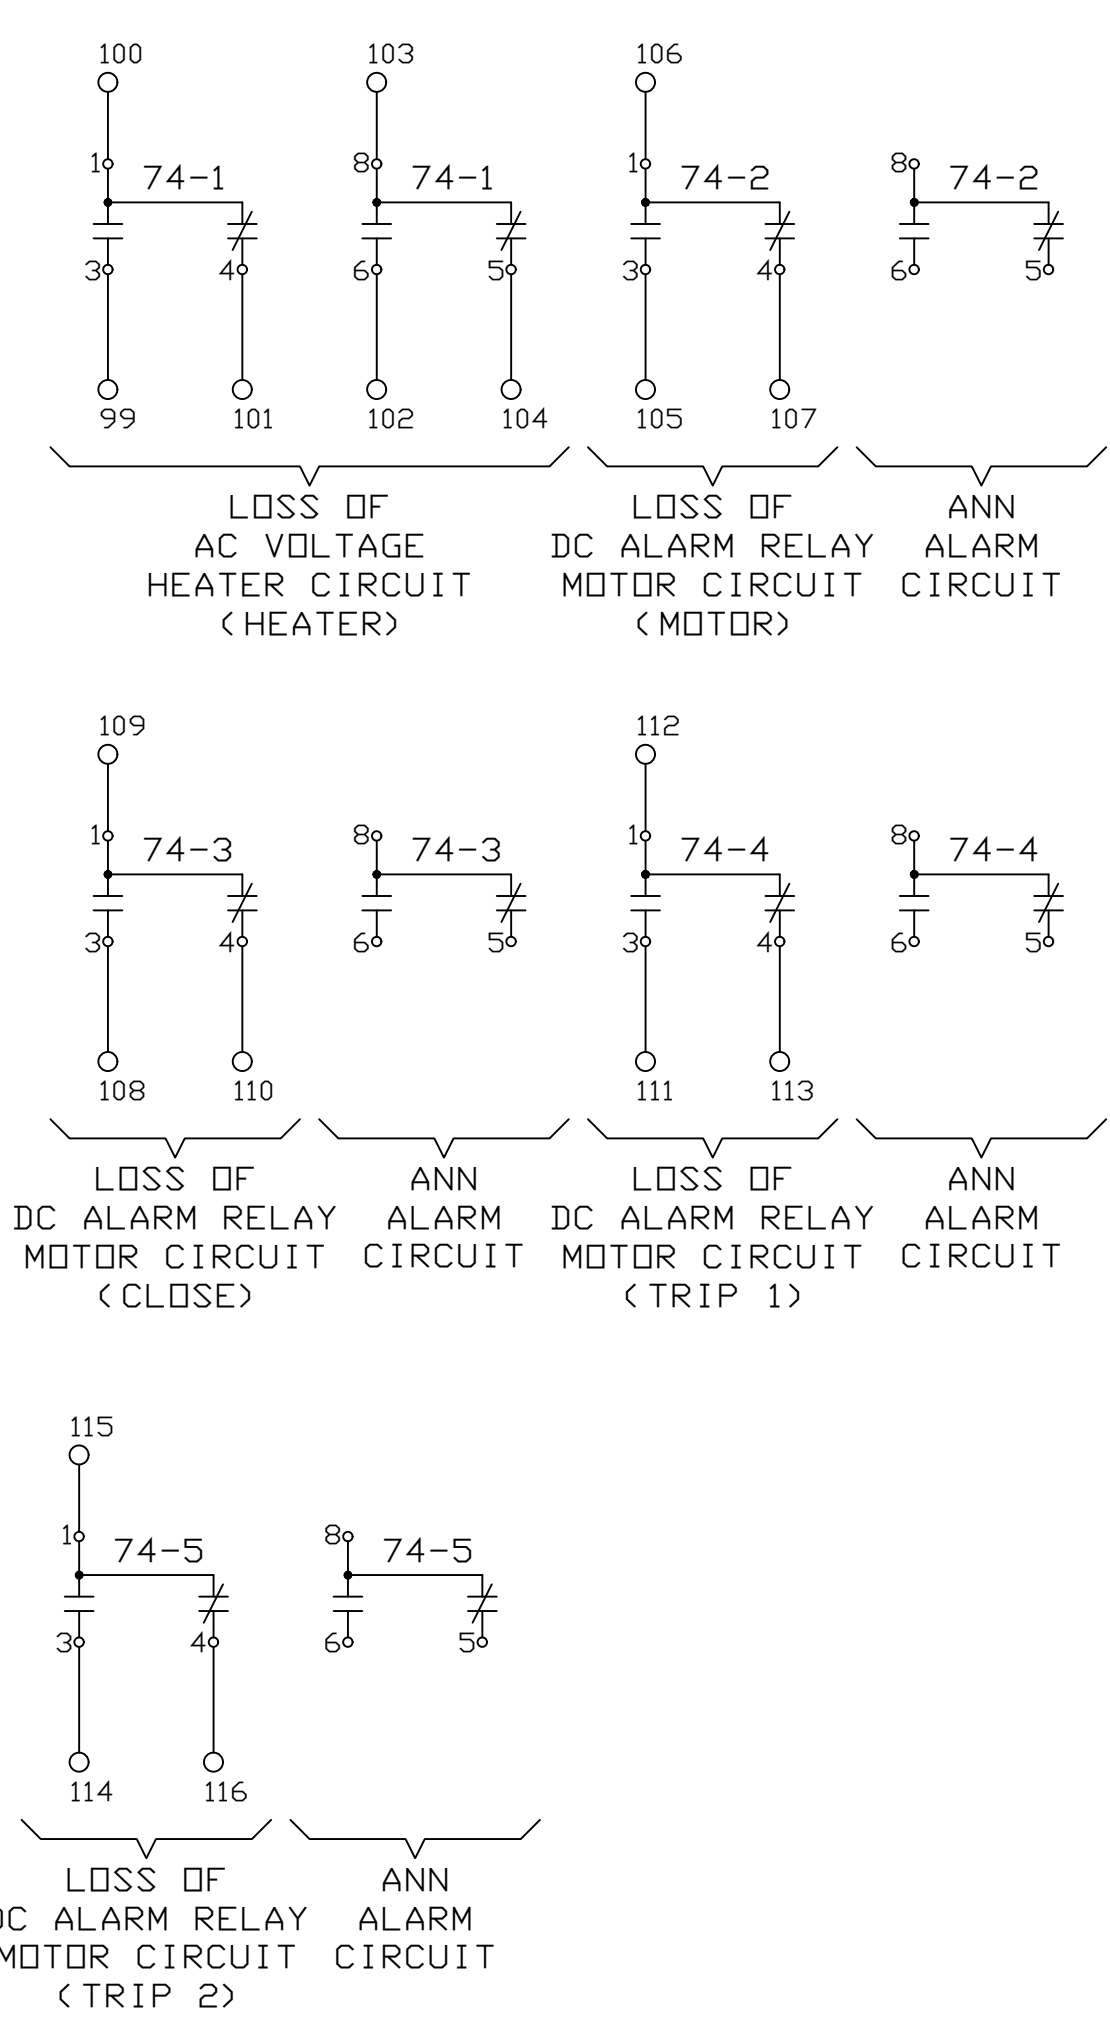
100
1
74-1
3
4
99
101

103
8
74-1
6
5
102
104

106
1
74-2
3
4
105
107

8
74-2
6
5

LOSS OF AC VOLTAGE HEATER CIRCUIT (HEATER)

LOSS OF DC ALARM RELAY MOTOR CIRCUIT (MOTOR)

ANN ALARM CIRCUIT

109
1
74-3
3
4
108
110

8
74-3
6
5

112
1
74-4
3
4
111
113

8
74-4
6
5

LOSS OF DC ALARM RELAY MOTOR CIRCUIT (CLOSE)

ANN ALARM CIRCUIT

LOSS OF DC ALARM RELAY MOTOR CIRCUIT (TRIP 1)

ANN ALARM CIRCUIT

115
1
74-5
3
4
114
116

8
74-5
6
5

LOSS OF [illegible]C ALARM RELAY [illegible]MOTOR CIRCUIT (TRIP 2)

ANN ALARM CIRCUIT